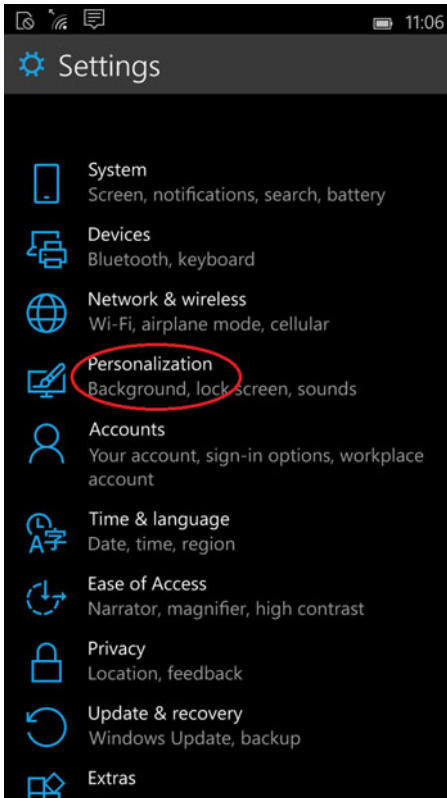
11:06

Settings

System
Screen, notifications, search, battery

Devices
Bluetooth, keyboard

Network & wireless
Wi-Fi, airplane mode, cellular

Personalization
Background, lock screen, sounds

Accounts
Your account, sign-in options, workplace account

Time & language
Date, time, region

Ease of Access
Narrator, magnifier, high contrast

Privacy
Location, feedback

Update & recovery
Windows Update, backup

Extras